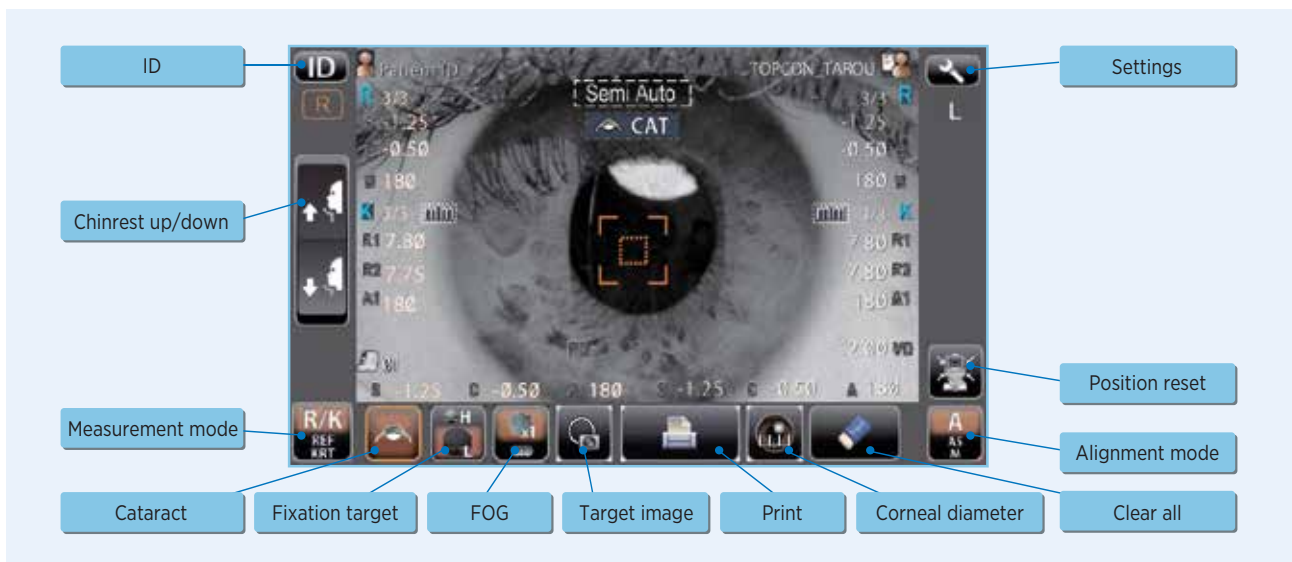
ID

Chinrest up/down

Measurement mode

Settings

Position reset

Alignment mode

ID Patient ID TOPCON_TAROU

R

L

Semi Auto

CAT

R 3/3
S -1.25
C -0.50
A 180
K 3/3
R1 7.80
R2 7.75
A1 180

3/3 R
-1.25
-0.50
180 A
3/3 K
7.80 R1
7.80 R2
180 A1

PD

2.00 VD

S -1.25 C -0.50 A 180 S -1.25 C -0.50 A 180

R/K
REF
KRT

H
L

A
AS
M

Cataract

Fixation target

FOG

Target image

Print

Corneal diameter

Clear all